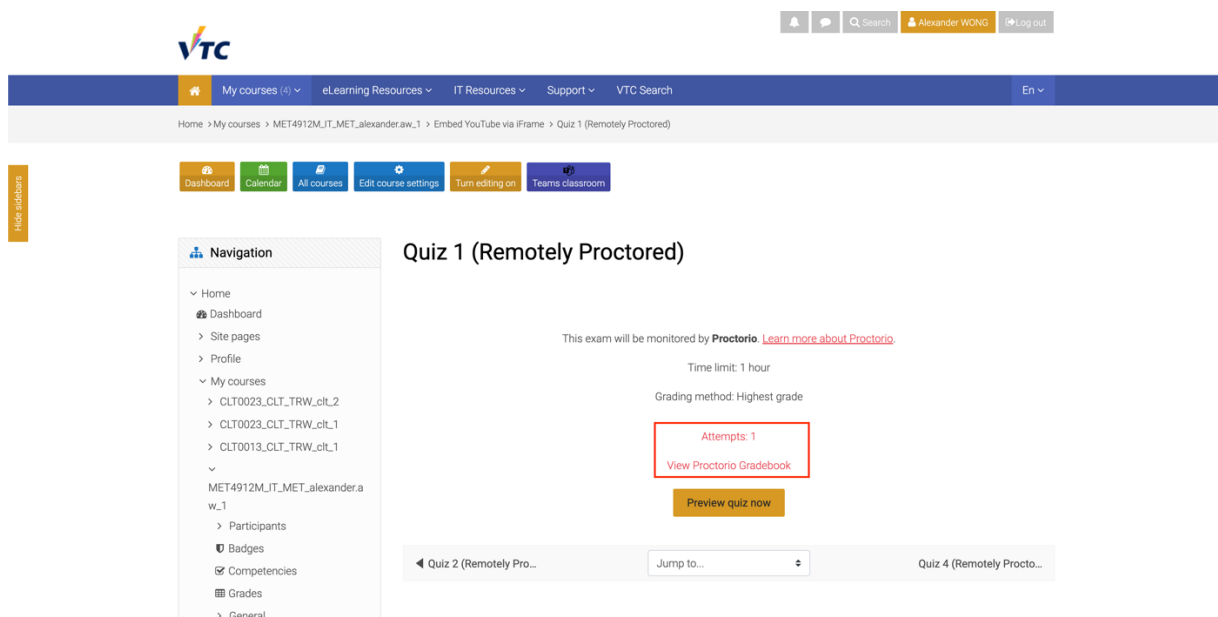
VTC

Search Alexander WONG Log out

My courses (4) eLearning Resources IT Resources Support VTC Search En

Home > My courses > MET4912M_IT_MET_alexander.aw_1 > Embed YouTube via iFrame > Quiz 1 (Remotely Proctored)

Hide sidebars

Dashboard Calendar All courses Edit course settings Turn editing on Teams classroom

Navigation

Home
Dashboard
Site pages
Profile
My courses
CLT0023_CLT_TRW_clt_2
CLT0023_CLT_TRW_clt_1
CLT0013_CLT_TRW_clt_1
MET4912M_IT_MET_alexander.aw_1
Participants
Badges
Competencies
Grades
General

Quiz 1 (Remotely Proctored)

This exam will be monitored by **Proctorio**. Learn more about Proctorio.

Time limit: 1 hour

Grading method: Highest grade

Attempts: 1

View Proctorio Gradebook

Preview quiz now

Quiz 2 (Remotely Pro...

Jump to...

Quiz 4 (Remotely Procto...